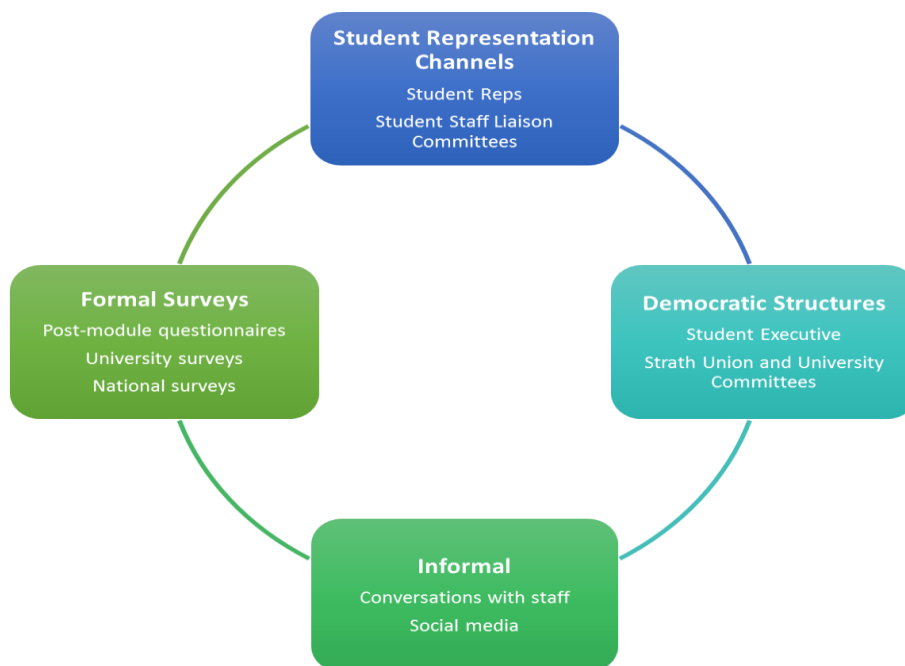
Student Representation Channels

Student Reps

Student Staff Liaison Committees

Formal Surveys

Post-module questionnaires

University surveys

National surveys

Democratic Structures

Student Executive

Strath Union and University Committees

Informal

Conversations with staff

Social media